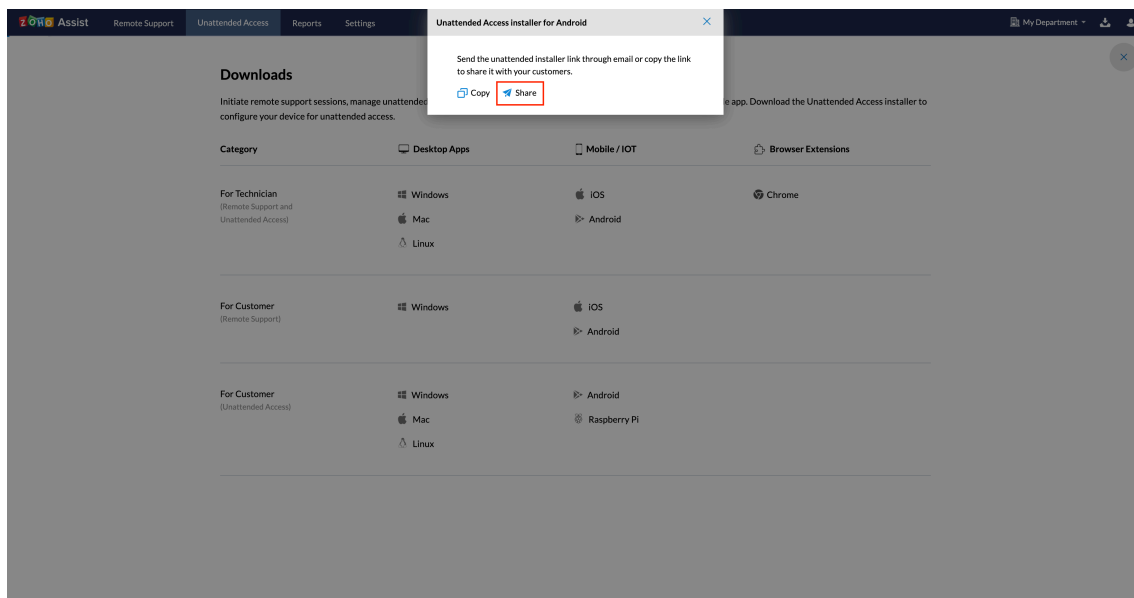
ZOHO Assist Remote Support Unattended Access Reports Settings

My Department

Unattended Access installer for Android

Send the unattended installer link through email or copy the link to share it with your customers.

Copy Share

Downloads

Initiate remote support sessions, manage unattended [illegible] e app. Download the Unattended Access installer to configure your device for unattended access.

| Category | Desktop Apps | Mobile / IOT | Browser Extensions |
|---|---|---|---|
| For Technician (Remote Support and Unattended Access) | Windows Mac Linux | iOS Android | Chrome |
| For Customer (Remote Support) | Windows | iOS Android | |
| For Customer (Unattended Access) | Windows Mac Linux | Android Raspberry Pi | |